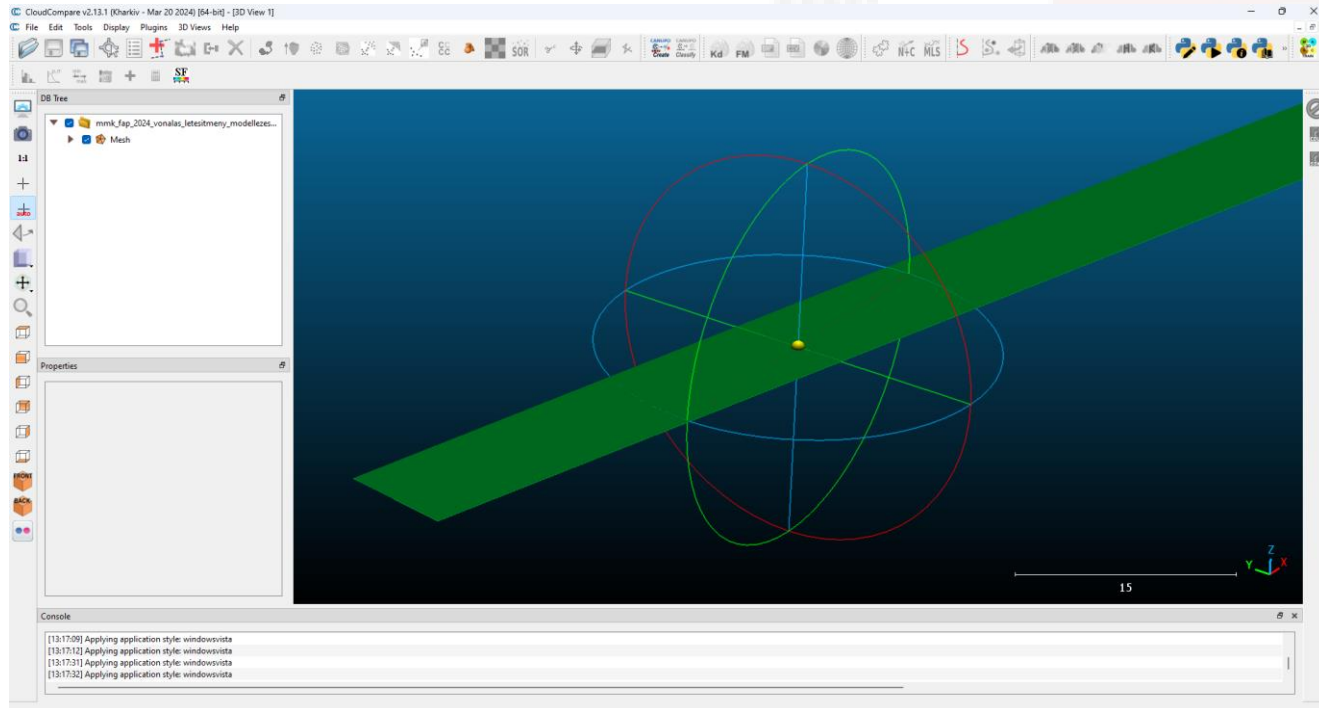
CloudCompare v2.13.1 (Kharkiv - Mar 20 2024) [64-bit] - [3D View 1]
File Edit Tools Display Plugins 3D Views Help

SOR
Create Classify
Kd FM
N+C MLS
SF

DB Tree
mmk_fap_2024_vonalas_letesitmeny_modellezes...
Mesh

Properties

1:1
auto
FRONT
BACK

Z
Y X
15

Console
[13:17:09] Applying application style: windowsvista
[13:17:12] Applying application style: windowsvista
[13:17:31] Applying application style: windowsvista
[13:17:32] Applying application style: windowsvista